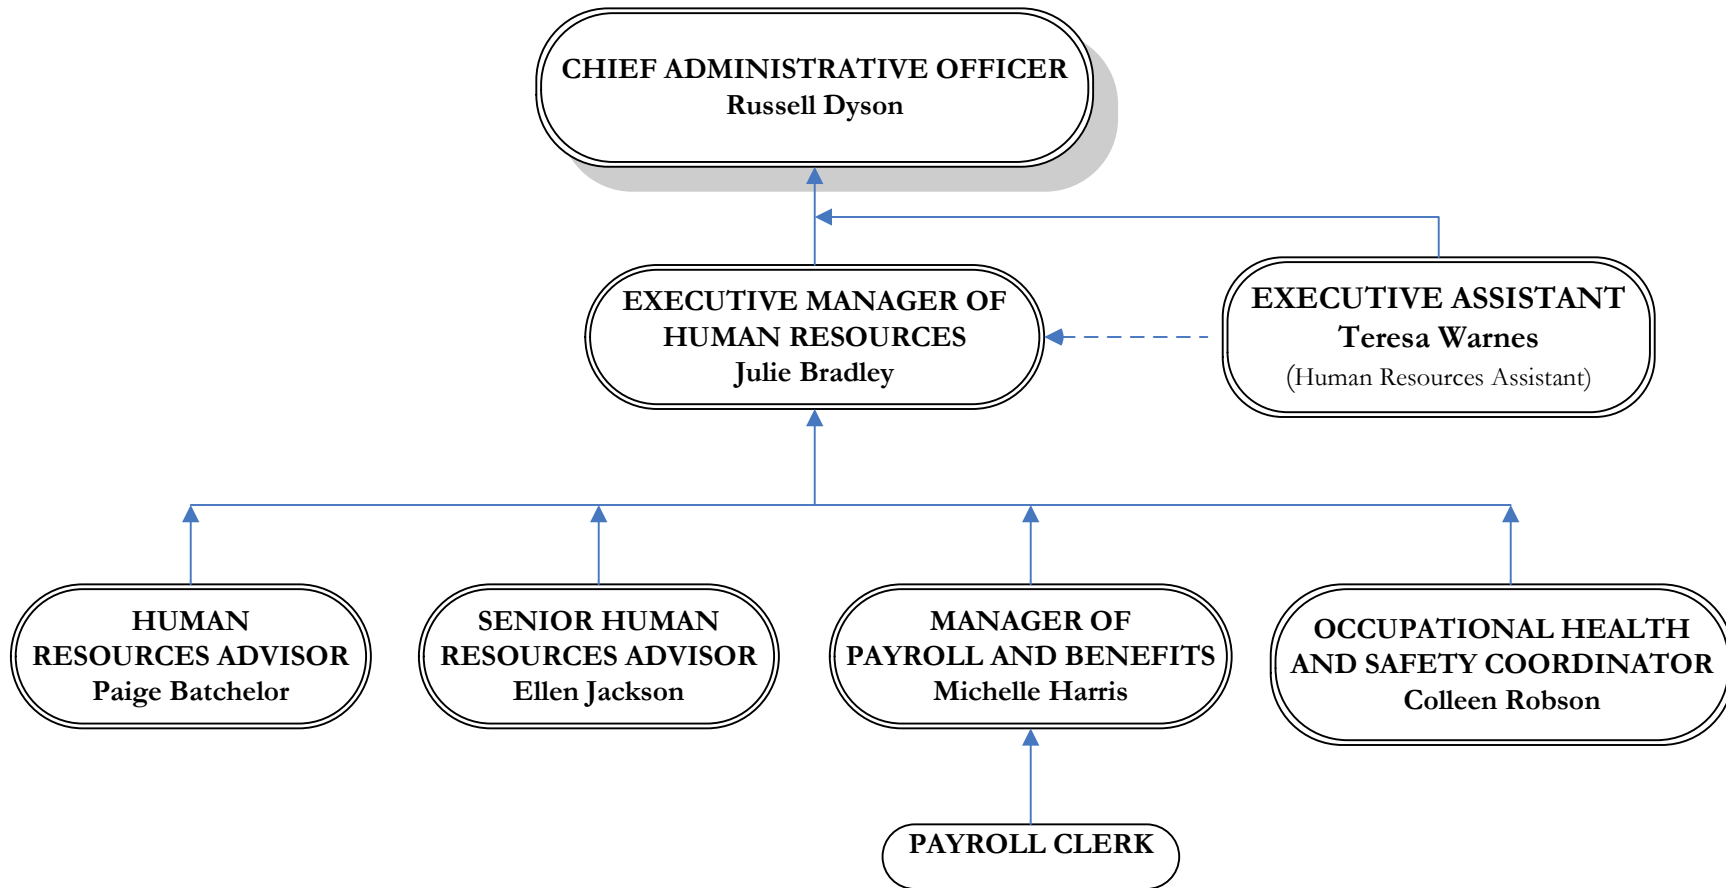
CHIEF ADMINISTRATIVE OFFICER
Russell Dyson

EXECUTIVE MANAGER OF HUMAN RESOURCES
Julie Bradley

EXECUTIVE ASSISTANT
Teresa Warnes
(Human Resources Assistant)

HUMAN RESOURCES ADVISOR
Paige Batchelor

SENIOR HUMAN RESOURCES ADVISOR
Ellen Jackson

MANAGER OF PAYROLL AND BENEFITS
Michelle Harris

OCCUPATIONAL HEALTH AND SAFETY COORDINATOR
Colleen Robson

PAYROLL CLERK